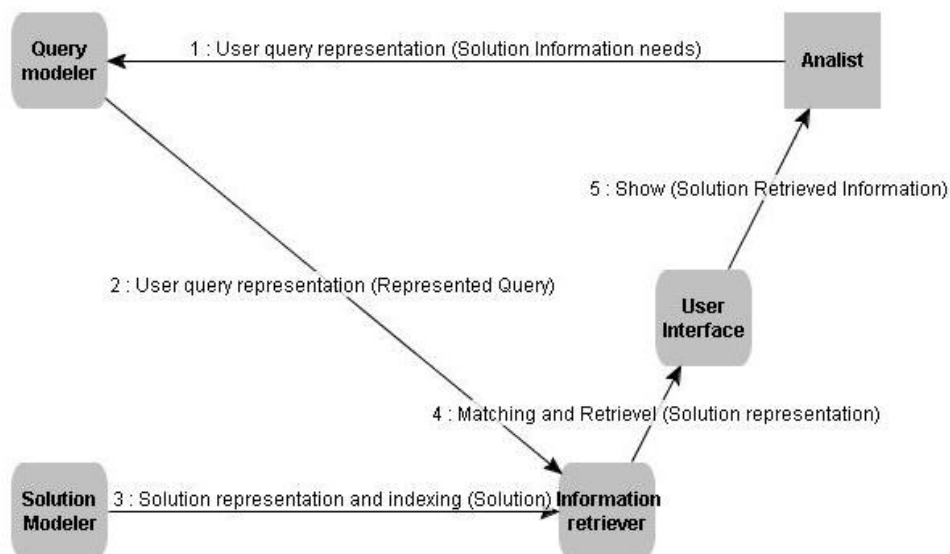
Query modeler

1 : User query representation (Solution Information needs)

Analist

5 : Show (Solution Retrieved Information)

2 : User query representation (Represented Query)

User Interface

4 : Matching and Retrievel (Solution representation)

Solution Modeler

3 : Solution representation and indexing (Solution)

Information retriever